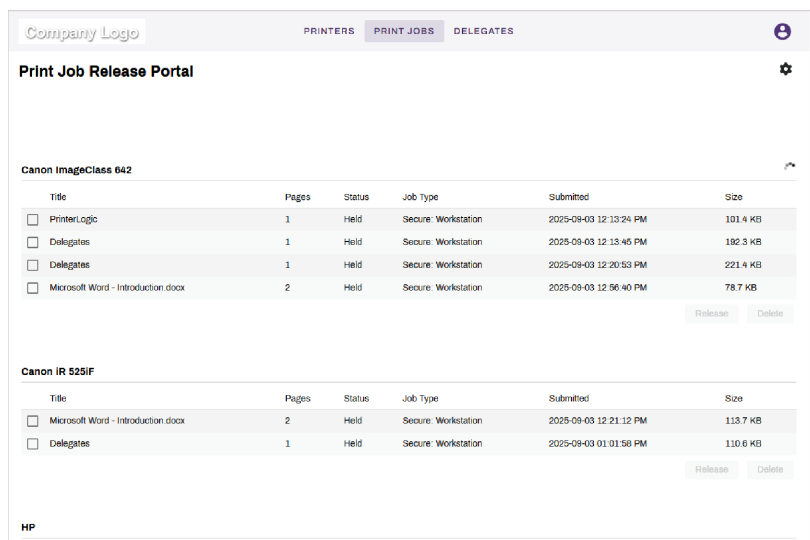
Company Logo

PRINTERS PRINT JOBS DELEGATES

Print Job Release Portal

Canon ImageClass 642

| | Title | Pages | Status | Job Type | Submitted | Size |
|---|---|---|---|---|---|---|
| ☐ | PrinterLogic | 1 | Held | Secure: Workstation | 2025-09-03 12:13:24 PM | 101.4 KB |
| ☐ | Delegates | 1 | Held | Secure: Workstation | 2025-09-03 12:13:45 PM | 192.3 KB |
| ☐ | Delegates | 1 | Held | Secure: Workstation | 2025-09-03 12:20:53 PM | 221.4 KB |
| ☐ | Microsoft Word - Introduction.docx | 2 | Held | Secure: Workstation | 2025-09-03 12:56:40 PM | 78.7 KB |

Release Delete

Canon iR 525iF

| | Title | Pages | Status | Job Type | Submitted | Size |
|---|---|---|---|---|---|---|
| ☐ | Microsoft Word - Introduction.docx | 2 | Held | Secure: Workstation | 2025-09-03 12:21:12 PM | 113.7 KB |
| ☐ | Delegates | 1 | Held | Secure: Workstation | 2025-09-03 01:01:58 PM | 110.6 KB |

Release Delete

HP